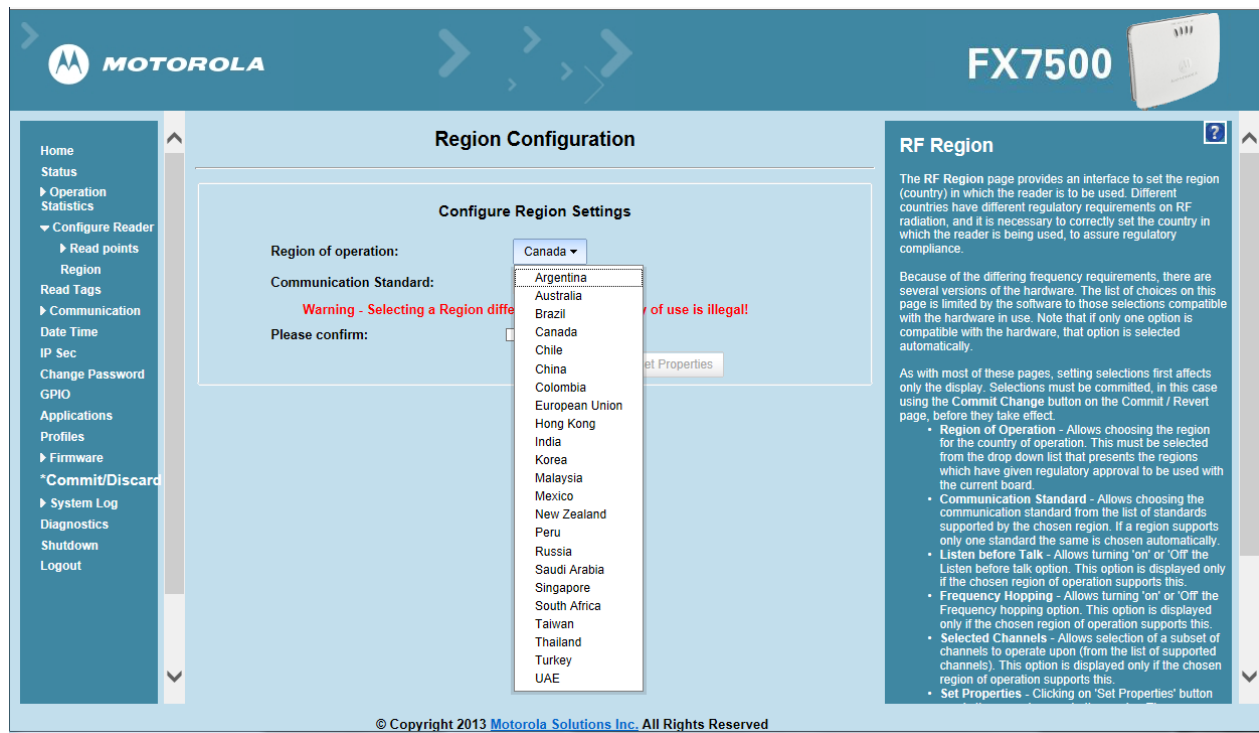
MOTOROLA

FX7500

Home
Status
Operation Statistics
Configure Reader
Read points
Region
Read Tags
Communication
Date Time
IP Sec
Change Password
GPIO
Applications
Profiles
Firmware
*Commit/Discard
System Log
Diagnostics
Shutdown
Logout

Region Configuration

Configure Region Settings

Region of operation: Canada

Communication Standard:

Warning - Selecting a Region diffe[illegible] y of use is illegal!

Please confirm:

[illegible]et Properties

Argentina
Australia
Brazil
Canada
Chile
China
Colombia
European Union
Hong Kong
India
Korea
Malaysia
Mexico
New Zealand
Peru
Russia
Saudi Arabia
Singapore
South Africa
Taiwan
Thailand
Turkey
UAE

?

RF Region

The RF Region page provides an interface to set the region (country) in which the reader is to be used. Different countries have different regulatory requirements on RF radiation, and it is necessary to correctly set the country in which the reader is being used, to assure regulatory compliance.

Because of the differing frequency requirements, there are several versions of the hardware. The list of choices on this page is limited by the software to those selections compatible with the hardware in use. Note that if only one option is compatible with the hardware, that option is selected automatically.

As with most of these pages, setting selections first affects only the display. Selections must be committed, in this case using the Commit Change button on the Commit / Revert page, before they take effect.

- Region of Operation - Allows choosing the region for the country of operation. This must be selected from the drop down list that presents the regions which have given regulatory approval to be used with the current board.
- Communication Standard - Allows choosing the communication standard from the list of standards supported by the chosen region. If a region supports only one standard the same is chosen automatically.
- Listen before Talk - Allows turning 'on' or 'Off' the Listen before talk option. This option is displayed only if the chosen region of operation supports this.
- Frequency Hopping - Allows turning 'on' or 'Off' the Frequency hopping option. This option is displayed only if the chosen region of operation supports this.
- Selected Channels - Allows selection of a subset of channels to operate upon (from the list of supported channels). This option is displayed only if the chosen region of operation supports this.
- Set Properties - Clicking on 'Set Properties' button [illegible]

© Copyright 2013 Motorola Solutions Inc. All Rights Reserved